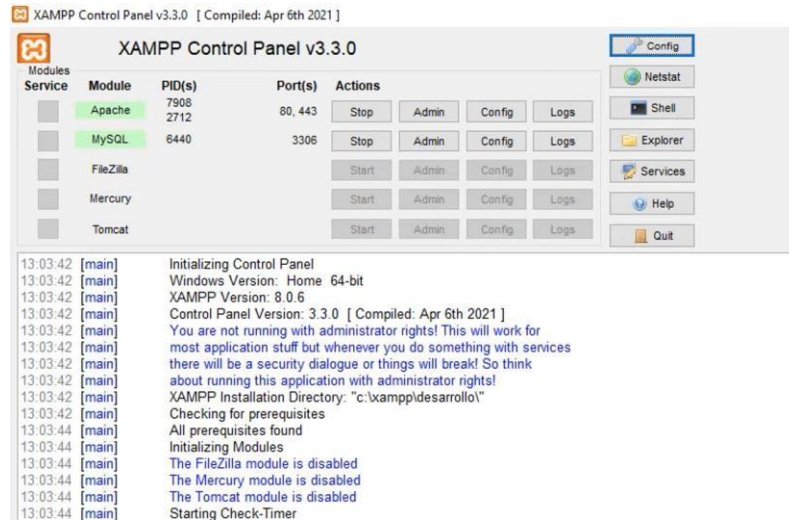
XAMPP Control Panel v3.3.0 [ Compiled: Apr 6th 2021 ]

XAMPP Control Panel v3.3.0

Modules

| Service | Module | PID(s) | Port(s) | Actions | | | |
|---|---|---|---|---|---|---|---|
| | Apache | 7908 2712 | 80, 443 | Stop | Admin | Config | Logs |
| | MySQL | 6440 | 3306 | Stop | Admin | Config | Logs |
| | FileZilla | | | Start | Admin | Config | Logs |
| | Mercury | | | Start | Admin | Config | Logs |
| | Tomcat | | | Start | Admin | Config | Logs |

Config
Netstat
Shell
Explorer
Services
Help
Quit

13:03:42 [main] Initializing Control Panel
13:03:42 [main] Windows Version: Home 64-bit
13:03:42 [main] XAMPP Version: 8.0.6
13:03:42 [main] Control Panel Version: 3.3.0 [ Compiled: Apr 6th 2021 ]
13:03:42 [main] You are not running with administrator rights! This will work for
13:03:42 [main] most application stuff but whenever you do something with services
13:03:42 [main] there will be a security dialogue or things will break! So think
13:03:42 [main] about running this application with administrator rights!
13:03:42 [main] XAMPP Installation Directory: "c:\xampp\desarrollo\"
13:03:42 [main] Checking for prerequisites
13:03:44 [main] All prerequisites found
13:03:44 [main] Initializing Modules
13:03:44 [main] The FileZilla module is disabled
13:03:44 [main] The Mercury module is disabled
13:03:44 [main] The Tomcat module is disabled
13:03:44 [main] Starting Check-Timer